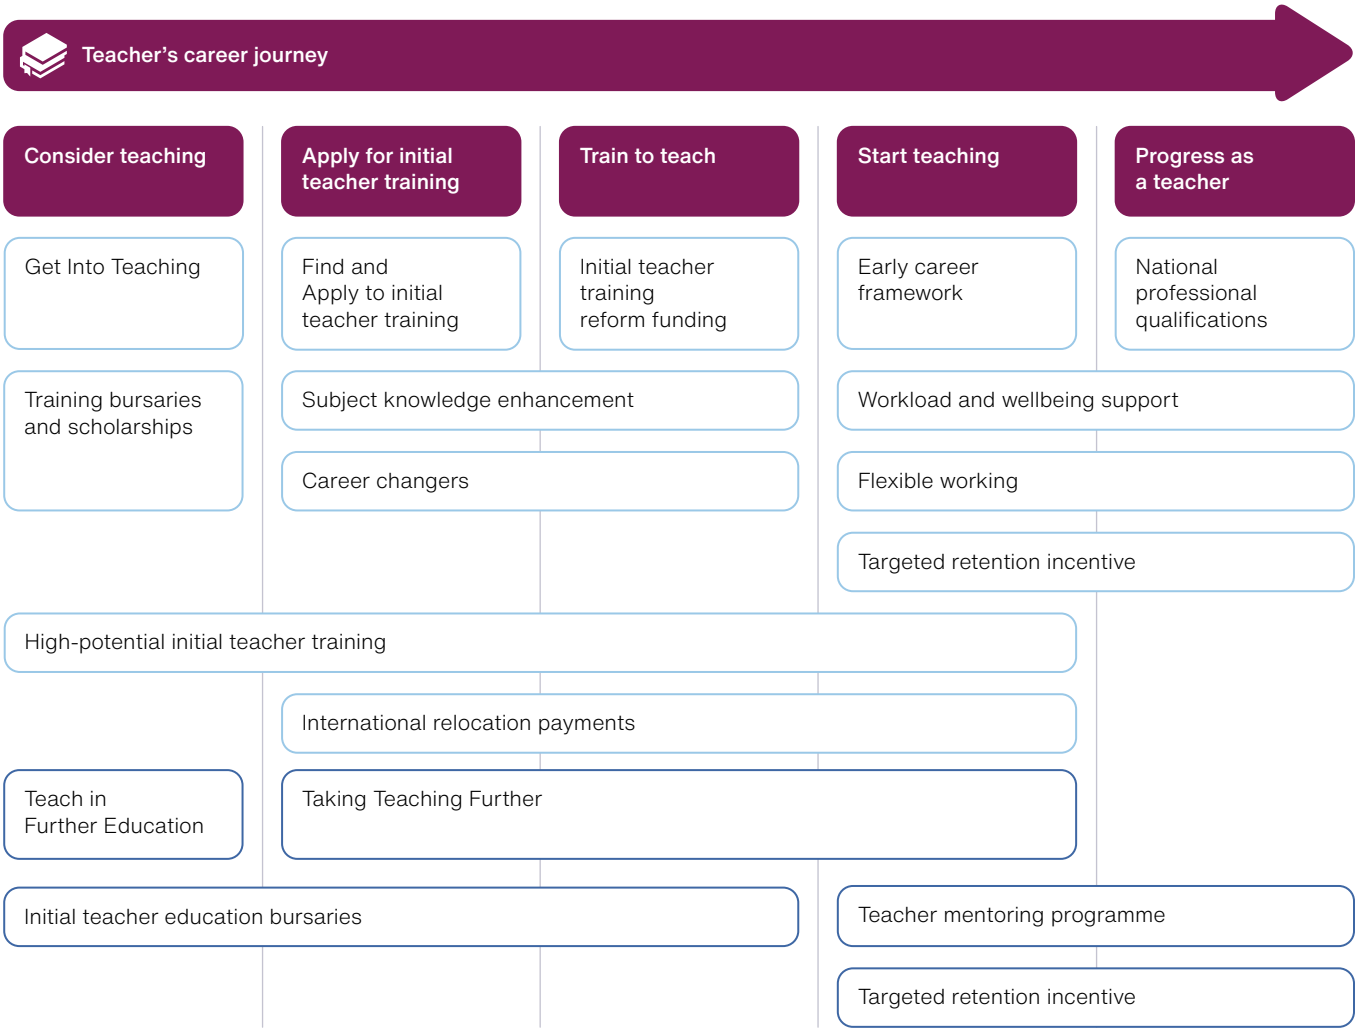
Teacher's career journey

Consider teaching

Apply for initial teacher training

Train to teach

Start teaching

Progress as a teacher

Get Into Teaching

Find and Apply to initial teacher training

Initial teacher training reform funding

Early career framework

National professional qualifications

Training bursaries and scholarships

Subject knowledge enhancement

Workload and wellbeing support

Career changers

Flexible working

Targeted retention incentive

High-potential initial teacher training

International relocation payments

Teach in Further Education

Taking Teaching Further

Initial teacher education bursaries

Teacher mentoring programme

Targeted retention incentive